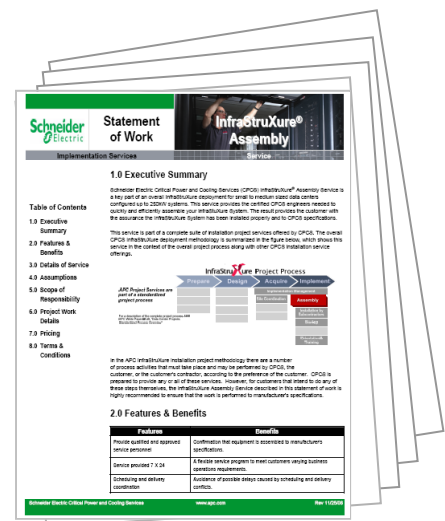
Schneider Electric

Statement of Work

InfraStruXure® Assembly

Implementation Services

Service

1.0 Executive Summary

Schneider Electric Critical Power and Cooling Services (CPCS) InfraStruXure® Assembly Service is a key part of an overall InfraStruXure deployment for small to medium sized data centers configured up to 250kW systems. This service provides the certified CPCS engineers needed to quickly and efficiently assemble your InfraStruXure System. The result provides the customer with the assurance the InfraStruXure System has been installed properly and to CPCS specifications.

This service is part of a complete suite of installation project services offered by CPCS. The overall CPCS InfraStruXure deployment methodology is summarized in the figure below, which shows this service in the context of the overall project process along with other CPCS installation service offerings.

Table of Contents

1.0 Executive Summary

2.0 Features & Benefits

3.0 Details of Service

4.0 Assumptions

5.0 Scope of Responsibility

6.0 Project Work Details

7.0 Pricing

8.0 Terms & Conditions

InfraStruXure Project Process

Prepare

Design

Acquire

Implement

APC Project Services are part of a standardized project process

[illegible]

Assembly

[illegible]

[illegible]

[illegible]

In the APC InfraStruXure installation project methodology there are a number of process activities that must take place and may be performed by CPCS, the customer, or the customer's contractor, according to the preference of the customer. CPCS is prepared to provide any or all of these services. However, for customers that intend to do any of these steps themselves, the InfraStruXure Assembly Service described in this statement of work is highly recommended to ensure that the work is performed to manufacturer's specifications.

2.0 Features & Benefits

| Features | Benefits |
|---|---|
| Provide qualified and approved service personnel | Confirmation that equipment is assembled to manufacturers specifications. |
| Service provided 7 X 24 | A flexible service program to meet customers varying business operations requirements. |
| Scheduling and delivery coordination | Avoidance of possible delays caused by scheduling and delivery conflicts. |

Schneider Electric Critical Power and Cooling Services www.apc.com Rev 11/2008